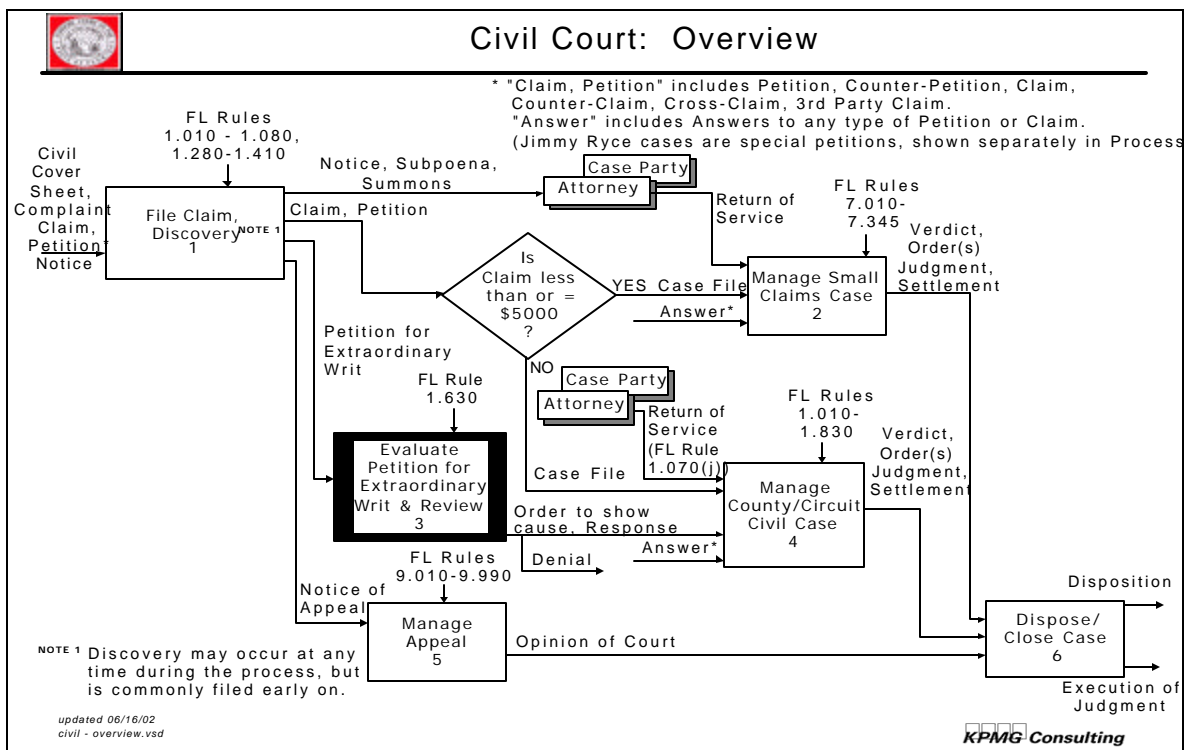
Civil Court: Overview

* "Claim, Petition" includes Petition, Counter-Petition, Claim, Counter-Claim, Cross-Claim, 3rd Party Claim.
"Answer" includes Answers to any type of Petition or Claim.
(Jimmy Ryce cases are special petitions, shown separately in Process

FL Rules
1.010 - 1.080,
1.280-1.410

Civil Cover Sheet, Complaint Claim, Petition* Notice

File Claim, Discovery NOTE 1
1

Notice, Subpoena, Summons

Case Party
Attorney

Return of Service

FL Rules
7.010-
7.345

Claim, Petition

Is Claim less than or = $5000
?

YES Case File

Manage Small Claims Case
2

Verdict, Order(s) Judgment, Settlement

Answer*

Petition for Extraordinary Writ

NO

FL Rule
1.630

Case Party
Attorney

Return of Service (FL Rule 1.070(j))

FL Rules
1.010-
1.830

Verdict, Order(s) Judgment, Settlement

Evaluate Petition for Extraordinary Writ & Review
3

Case File

Manage County/Circuit Civil Case
4

Order to show cause, Response

Answer*

Denial

FL Rules
9.010-9.990

Notice of Appeal

Manage Appeal
5

Disposition

Dispose/ Close Case
6

Opinion of Court

Execution of Judgment

NOTE 1 Discovery may occur at any time during the process, but is commonly filed early on.

updated 06/16/02
civil - overview.vsd

KPMG Consulting